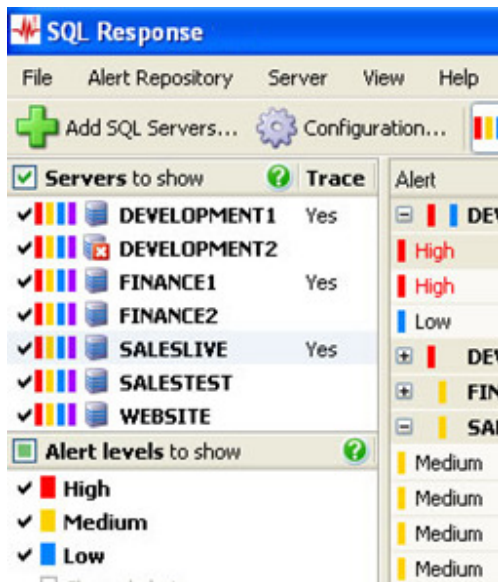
SQL Response

File Alert Repository Server View Help

Add SQL Servers... Configuration...

Servers to show Trace

DEVELOPMENT1 Yes
DEVELOPMENT2
FINANCE1 Yes
FINANCE2
SALESLIVE Yes
SALESTEST
WEBSITE

Alert levels to show

High
Medium
Low

Alert

DEV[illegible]
High
High
Low
DEV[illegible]
FIN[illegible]
SA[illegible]
Medium
Medium
Medium
Medium